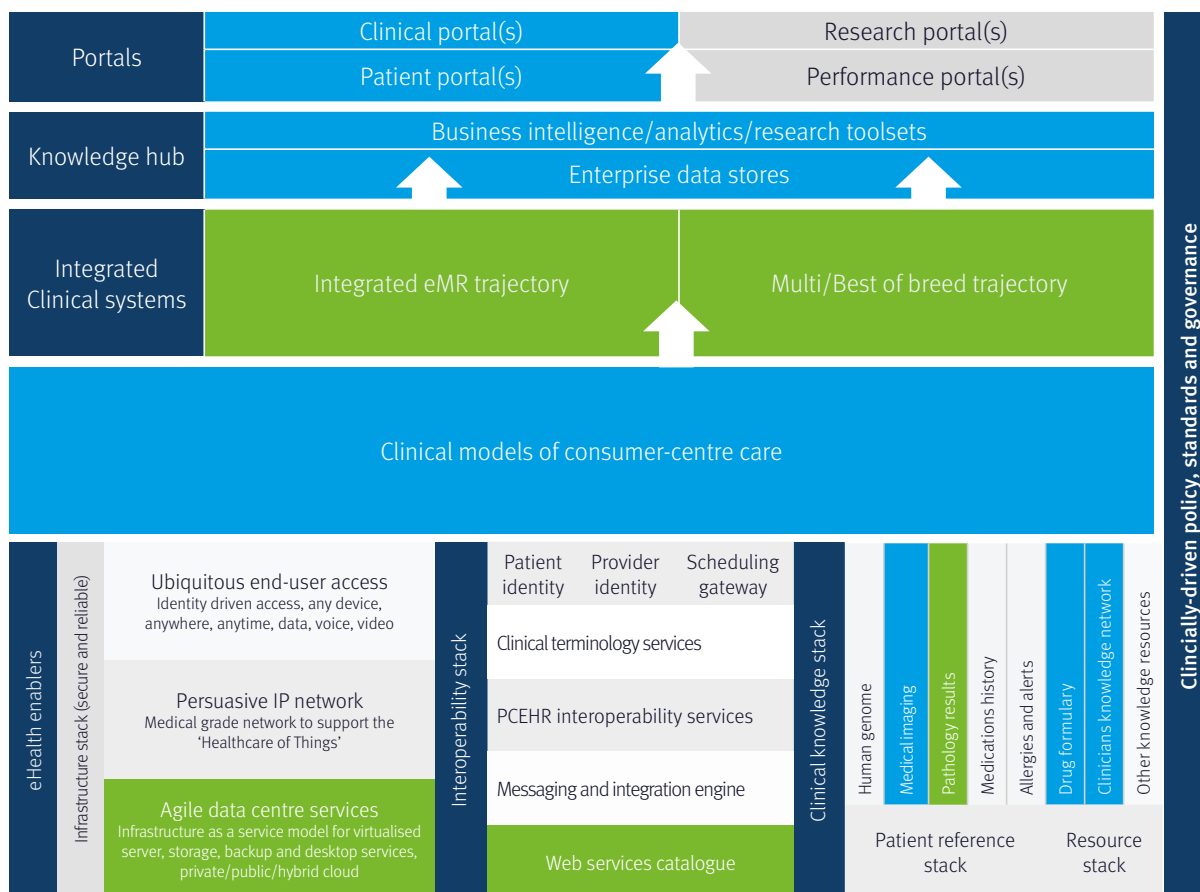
Portals

Clinical portal(s)

Research portal(s)

Patient portal(s)

Performance portal(s)

Knowledge hub

Business intelligence/analytics/research toolsets

Enterprise data stores

Integrated Clinical systems

Integrated eMR trajectory

Multi/Best of breed trajectory

Clinical models of consumer-centre care

eHealth enablers

Infrastructure stack (secure and reliable)

Ubiquitous end-user access
Identity driven access, any device, anywhere, anytime, data, voice, video

Persuasive IP network
Medical grade network to support the 'Healthcare of Things'

Agile data centre services
Infrastructure as a service model for virtualised server, storage, backup and desktop services, private/public/hybrid cloud

Interoperability stack

Patient identity

Provider identity

Scheduling gateway

Clinical terminology services

PCEHR interoperability services

Messaging and integration engine

Web services catalogue

Clinical knowledge stack

Human genome

Medical imaging

Pathology results

Medications history

Allergies and alerts

Drug formulary

Clinicians knowledge network

Other knowledge resources

Patient reference stack

Resource stack

Clincially-driven policy, standards and governance